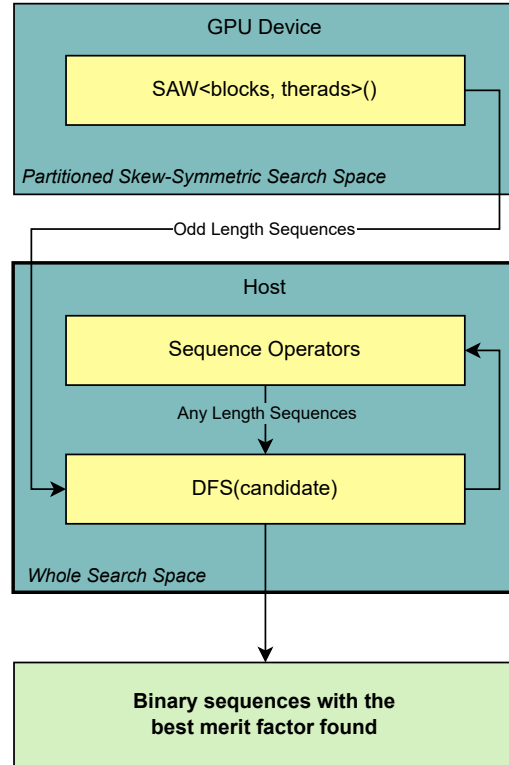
GPU Device

SAW<blocks, therads>()

Partitioned Skew-Symmetric Search Space

Odd Length Sequences

Host

Sequence Operators

Any Length Sequences

DFS(candidate)

Whole Search Space

Binary sequences with the best merit factor found